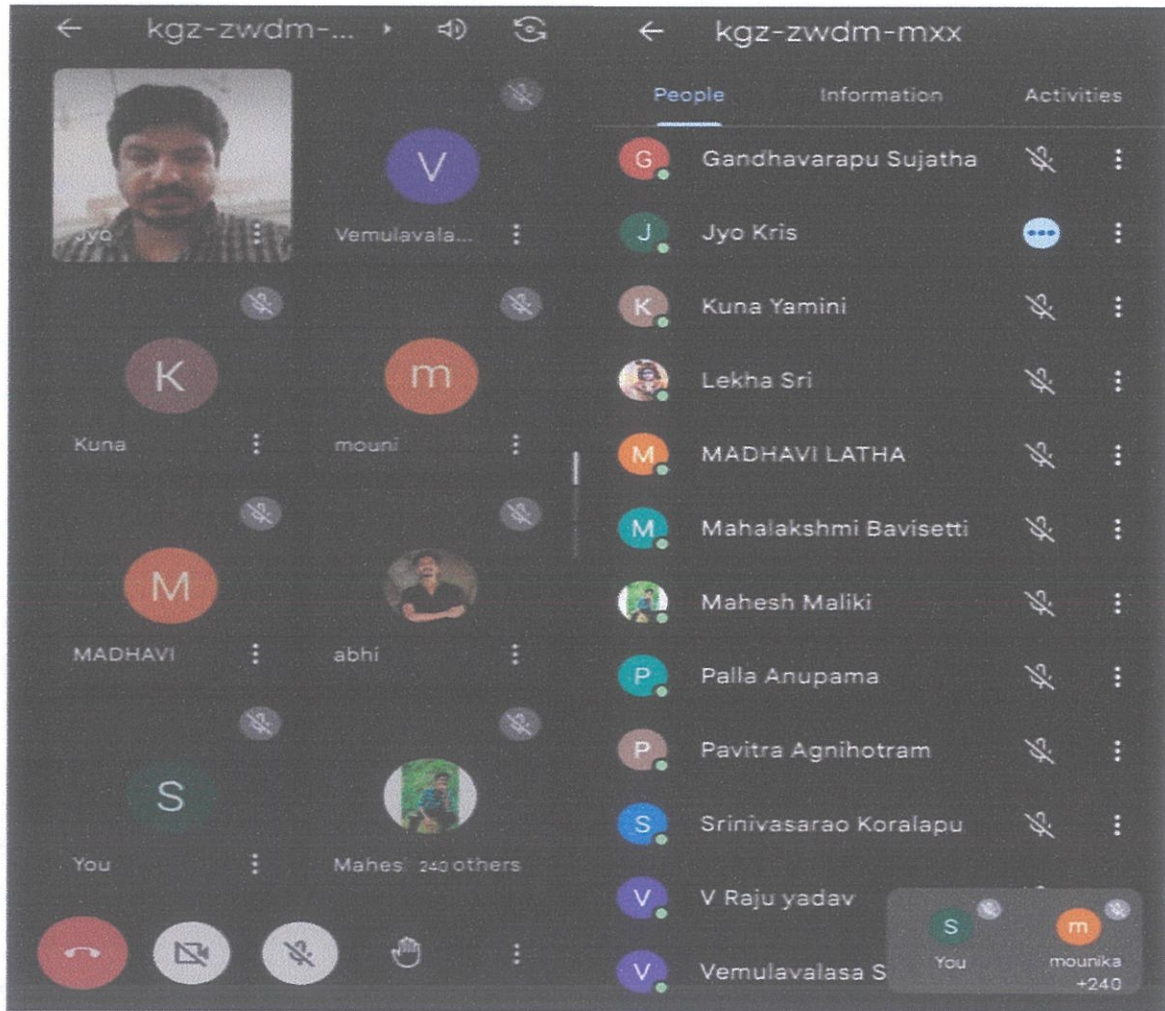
kgz-zwdm-...

Jyo

V

Vemulavala...

K

Kuna

m

mouni

M

MADHAVI

abhi

S

You

Mahes 240 others

kgz-zwdm-mxx

People

Information

Activities

G Gandhavarapu Sujatha

J Jyo Kris

K Kuna Yamini

Lekha Sri

M MADHAVI LATHA

M Mahalakshmi Bavisetti

Mahesh Maliki

P Palla Anupama

P Pavitra Agnihotram

S Srinivasarao Koralapu

V V Raju yadav

V Vemulavalasa S

S You

m mounika +240